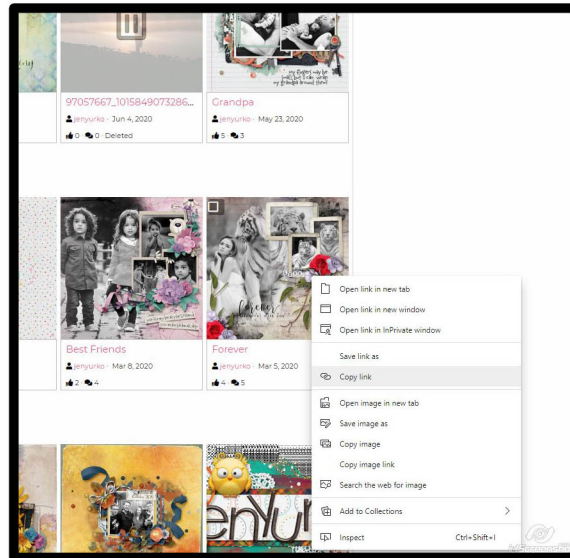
97057667_1015849073286...
jenyurko · Jun 4, 2020
0 0 · Deleted

Grandpa
jenyurko · May 23, 2020
5 3

Best Friends
jenyurko · Mar 8, 2020
2 4

Forever
jenyurko · Mar 5, 2020
4 5

Open link in new tab
Open link in new window
Open link in InPrivate window
Save link as
Copy link
Open image in new tab
Save image as
Copy image
Copy image link
Search the web for image
Add to Collections
Inspect Ctrl+Shift+I